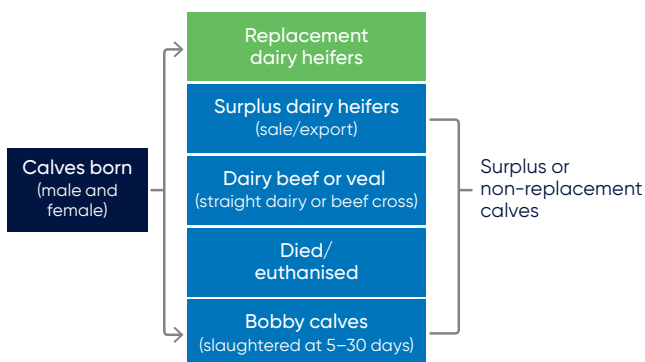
Calves born
(male and female)

Replacement dairy heifers

Surplus dairy heifers
(sale/export)

Dairy beef or veal
(straight dairy or beef cross)

Died/
euthanised

Bobby calves
(slaughtered at 5–30 days)

Surplus or non-replacement calves